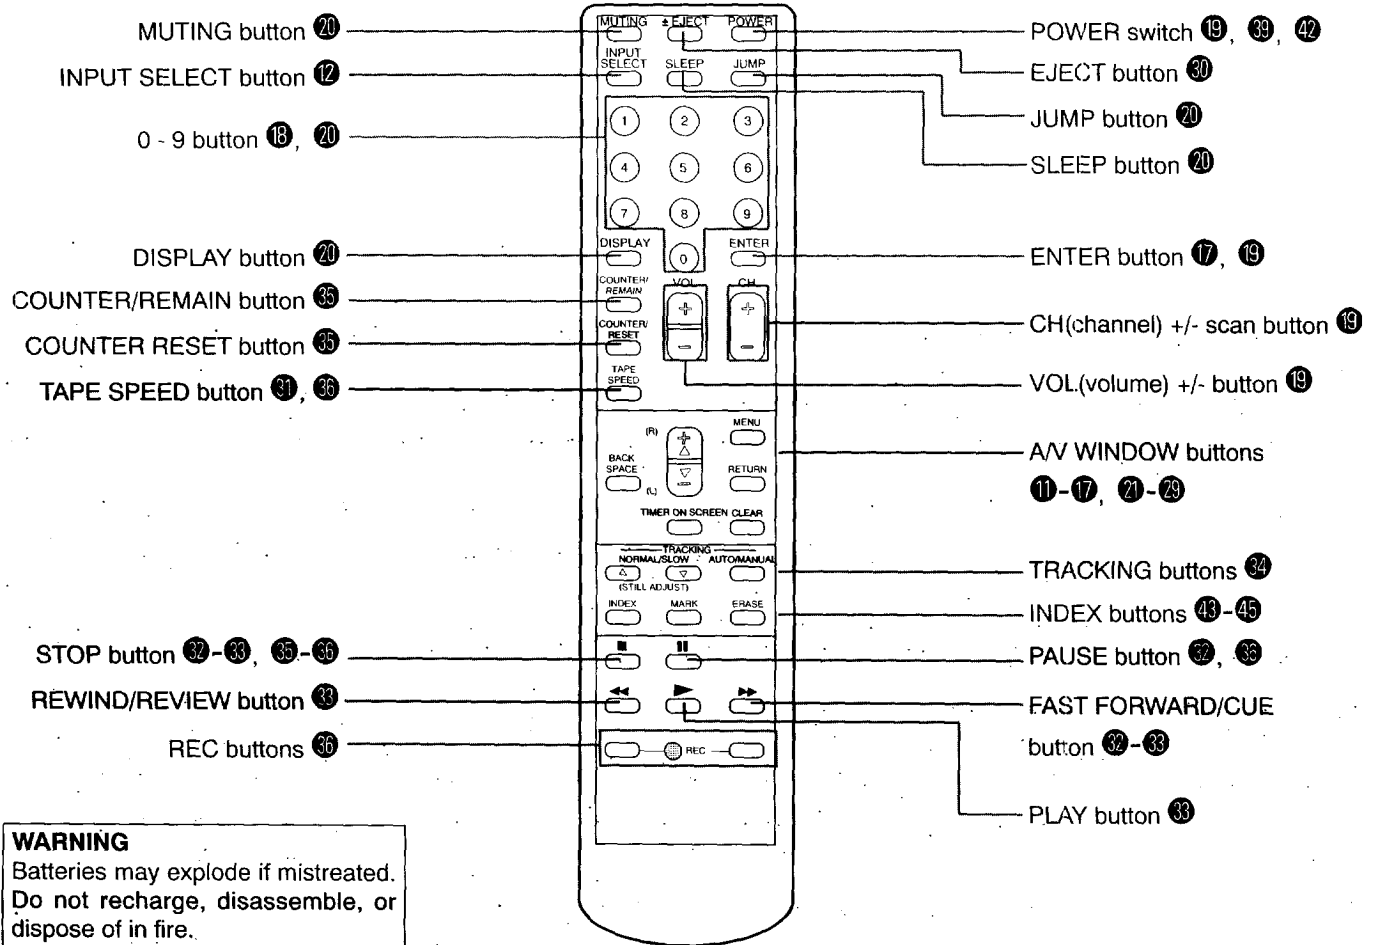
MUTING button ⓴
INPUT SELECT button ⓬
0 - 9 button ⓲, ⓴
DISPLAY button ⓴
COUNTER/REMAIN button ㉟
COUNTER RESET button ㉟
TAPE SPEED button ㉛, ㊱
STOP button ㉜-㉝, ㉟-㊱
REWIND/REVIEW button ㉝
REC buttons ㊱

MUTING ⏏EJECT POWER
INPUT SELECT SLEEP JUMP
1 2 3
4 5 6
7 8 9
DISPLAY 0 ENTER
COUNTER/ REMAIN VOL CH
+ +
COUNTER/ RESET
− −
TAPE SPEED
MENU
(R)
BACK SPACE
RETURN
(L)
TIMER ON SCREEN CLEAR
TRACKING
NORMAL/SLOW AUTO/MANUAL
(STILL ADJUST)
INDEX MARK ERASE
REC

POWER switch ⓳, ㊴, ㊷
EJECT button ㉚
JUMP button ⓴
SLEEP button ⓴
ENTER button ⓱, ⓳
CH(channel) +/- scan button ⓳
VOL.(volume) +/- button ⓳
A/V WINDOW buttons ⓫-⓱, ㉑-㉙
TRACKING buttons ㉞
INDEX buttons ㊸-㊺
PAUSE button ㉜, ㊱
FAST FORWARD/CUE button ㉜-㉝
PLAY button ㉝

WARNING
Batteries may explode if mistreated. Do not recharge, disassemble, or dispose of in fire.